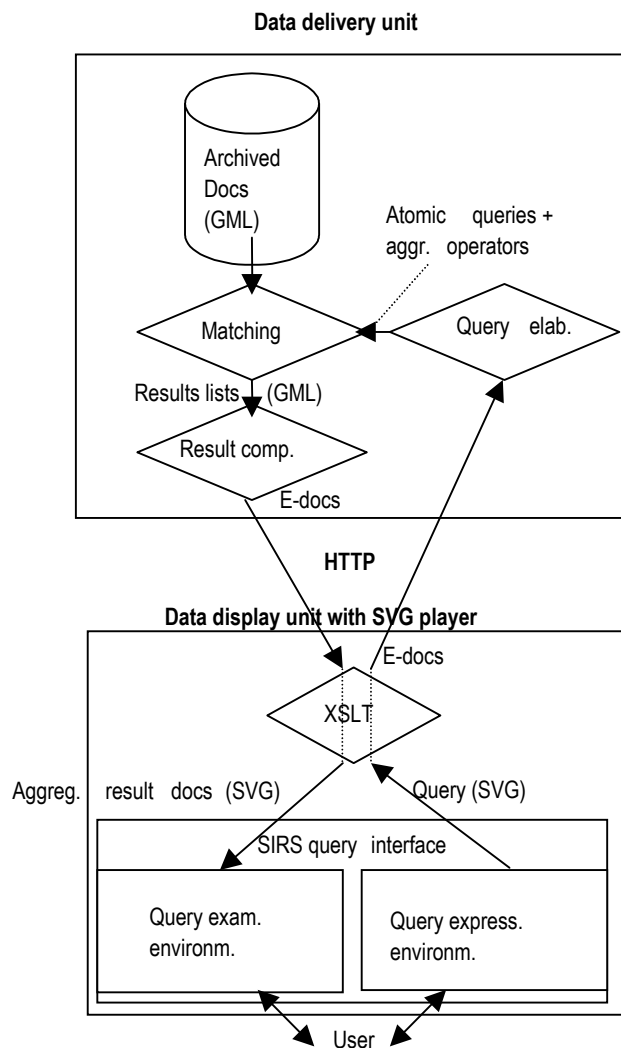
Data delivery unit

Archived Docs (GML)

Atomic queries + aggr. operators

Matching

Query elab.

Results lists (GML)

Result comp.

E-docs

HTTP

Data display unit with SVG player

E-docs

XSLT

Aggreg. result docs (SVG)

Query (SVG)

SIRS query interface

Query exam. environm.

Query express. environm.

User